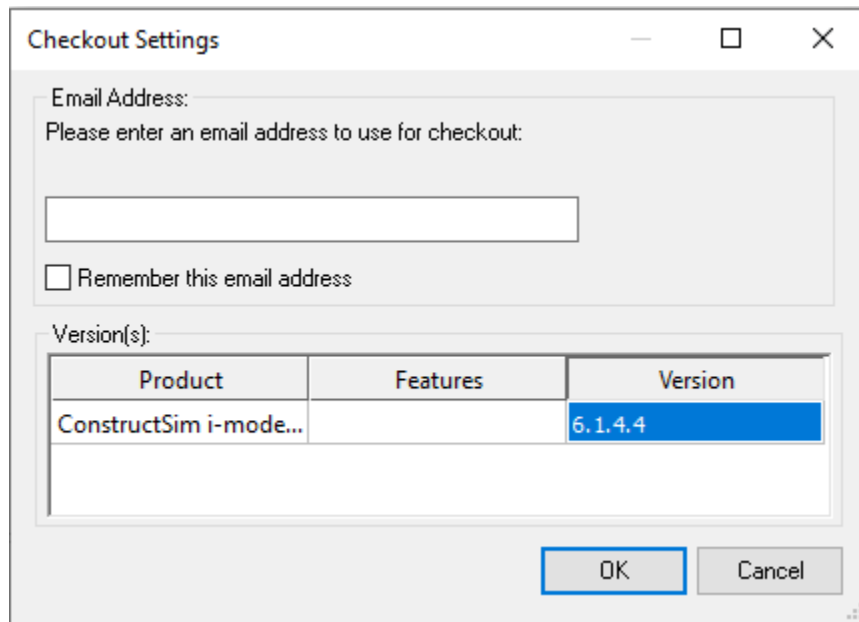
Checkout Settings

Email Address:
Please enter an email address to use for checkout:

Remember this email address

Version(s):

| Product | Features | Version |
|---|---|---|
| ConstructSim i-mode... | | 6.1.4.4 |

OK Cancel